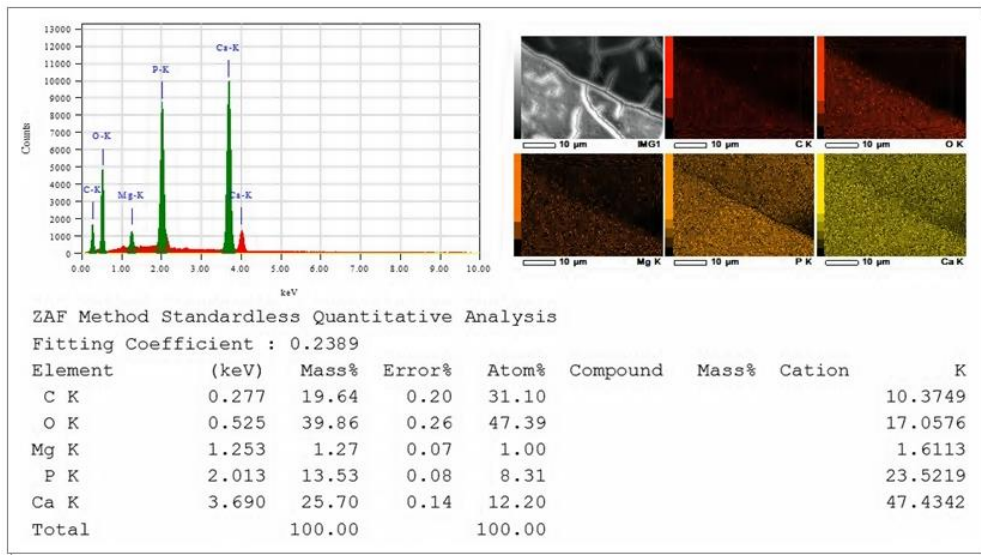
13000
12000
11000
10000
9000
8000
7000
6000
5000
4000
3000
2000
1000
0
Counts
C-K
O-K
Mg-K
P-K
Ca-K
Ca-K
0.00 1.00 2.00 3.00 4.00 5.00 6.00 7.00 8.00 9.00 10.00
keV

10 µm IMG1
10 µm C K
10 µm O K
10 µm Mg K
10 µm P K
10 µm Ca K

ZAF Method Standardless Quantitative Analysis
Fitting Coefficient : 0.2389

| Element | (keV) | Mass% | Error% | Atom% | Compound | Mass% | Cation | K |
|---|---|---|---|---|---|---|---|---|
| C K | 0.277 | 19.64 | 0.20 | 31.10 | | | | 10.3749 |
| O K | 0.525 | 39.86 | 0.26 | 47.39 | | | | 17.0576 |
| Mg K | 1.253 | 1.27 | 0.07 | 1.00 | | | | 1.6113 |
| P K | 2.013 | 13.53 | 0.08 | 8.31 | | | | 23.5219 |
| Ca K | 3.690 | 25.70 | 0.14 | 12.20 | | | | 47.4342 |
| Total | | 100.00 | | 100.00 | | | | |